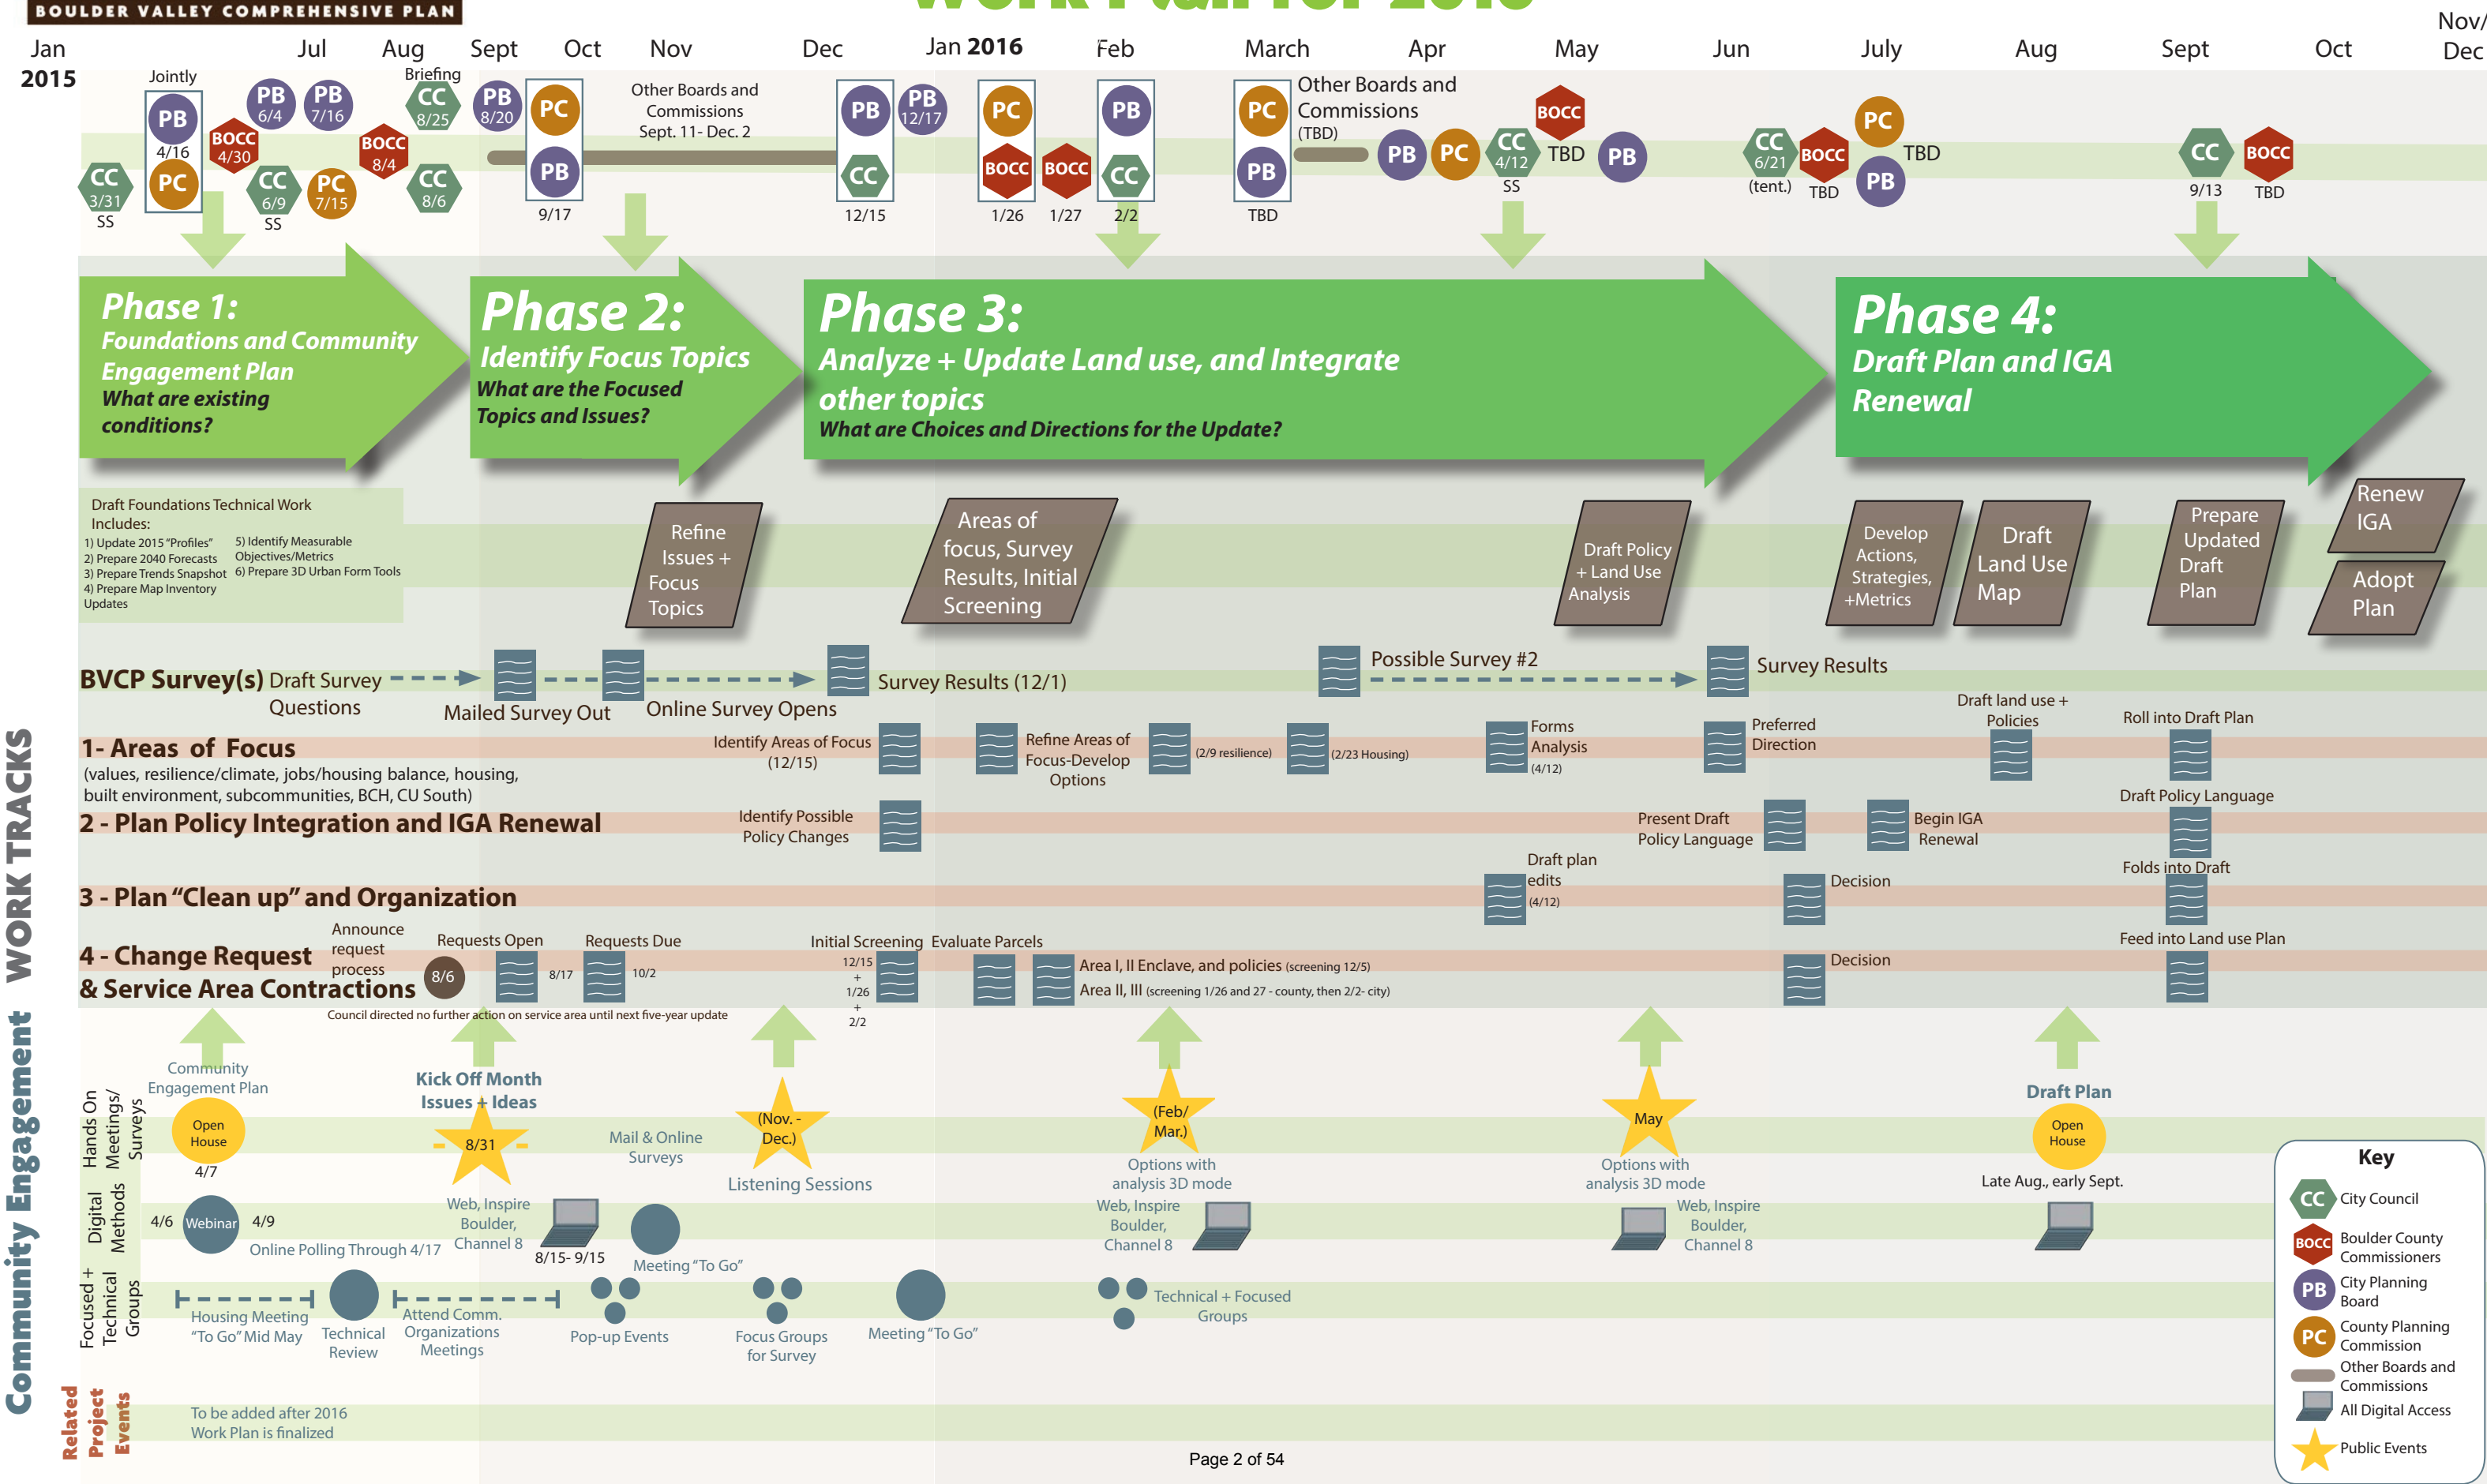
BOULDER VALLEY COMPREHENSIVE PLAN

Jan 2015 Jul Aug Sept Oct Nov Dec Jan 2016 Feb March Apr May Jun July Aug Sept Oct Nov/Dec

Jointly PB 4/16 PC CC 3/31 SS PB 6/4 BOCC 4/30 PB 7/16 CC 6/9 SS PC 7/15 BOCC 8/4 Briefing CC 8/25 CC 8/6 PB 8/20 PC PB 9/17

Other Boards and Commissions Sept. 11- Dec. 2

PB PB 12/17 CC 12/15 PC BOCC 1/26 BOCC 1/27 PB CC 2/2 PC PB TBD

Other Boards and Commissions (TBD)

PB PC CC 4/12 SS BOCC TBD PB CC 6/21 (tent.) BOCC TBD PC PB TBD CC 9/13 BOCC TBD

Phase 1: Foundations and Community Engagement Plan What are existing conditions?

Phase 2: Identify Focus Topics What are the Focused Topics and Issues?

Phase 3: Analyze + Update Land use, and Integrate other topics What are Choices and Directions for the Update?

Phase 4: Draft Plan and IGA Renewal

Draft Foundations Technical Work Includes:
1) Update 2015 "Profiles"
2) Prepare 2040 Forecasts
3) Prepare Trends Snapshot
4) Prepare Map Inventory Updates
5) Identify Measurable Objectives/Metrics
6) Prepare 3D Urban Form Tools

Refine Issues + Focus Topics

Areas of focus, Survey Results, Initial Screening

Draft Policy + Land Use Analysis

Develop Actions, Strategies, +Metrics

Draft Land Use Map

Prepare Updated Draft Plan

Renew IGA

Adopt Plan

BVCP Survey(s) Draft Survey Questions
Mailed Survey Out
Online Survey Opens
Survey Results (12/1)
Possible Survey #2
Survey Results

1- Areas of Focus
(values, resilience/climate, jobs/housing balance, housing, built environment, subcommunities, BCH, CU South)
Identify Areas of Focus (12/15)
Refine Areas of Focus-Develop Options
(2/9 resilience)
(2/23 Housing)
Forms Analysis (4/12)
Preferred Direction
Draft land use + Policies
Roll into Draft Plan

2 - Plan Policy Integration and IGA Renewal
Identify Possible Policy Changes
Present Draft Policy Language
Begin IGA Renewal
Draft Policy Language

3 - Plan "Clean up" and Organization
Draft plan edits (4/12)
Decision
Folds into Draft

4 - Change Request & Service Area Contractions
Announce request process 8/6
Requests Open 8/17
Requests Due 10/2
Initial Screening 12/15 + 1/26 + 2/2
Evaluate Parcels
Area I, II Enclave, and policies (screening 12/5)
Area II, III (screening 1/26 and 27 - county, then 2/2- city)
Decision
Feed into Land use Plan
Council directed no further action on service area until next five-year update

WORK TRACKS

Community Engagement

Community Engagement Plan
Kick Off Month Issues + Ideas
Hands On Meetings/ Surveys
Open House 4/7
8/31
Mail & Online Surveys
(Nov. - Dec.)
Listening Sessions
(Feb/ Mar.)
Options with analysis 3D mode
May
Options with analysis 3D mode
Draft Plan
Open House
Late Aug., early Sept.

Digital Methods
4/6 Webinar 4/9
Online Polling Through 4/17
Web, Inspire Boulder, Channel 8
8/15- 9/15
Meeting "To Go"
Web, Inspire Boulder, Channel 8
Web, Inspire Boulder, Channel 8

Focused + Technical Groups
Housing Meeting "To Go" Mid May
Technical Review
Attend Comm. Organizations Meetings
Pop-up Events
Focus Groups for Survey
Meeting "To Go"
Technical + Focused Groups

Related Project Events
To be added after 2016 Work Plan is finalized

Key
CC City Council
BOCC Boulder County Commissioners
PB City Planning Board
PC County Planning Commission
Other Boards and Commissions
All Digital Access
Public Events

Page 2 of 54